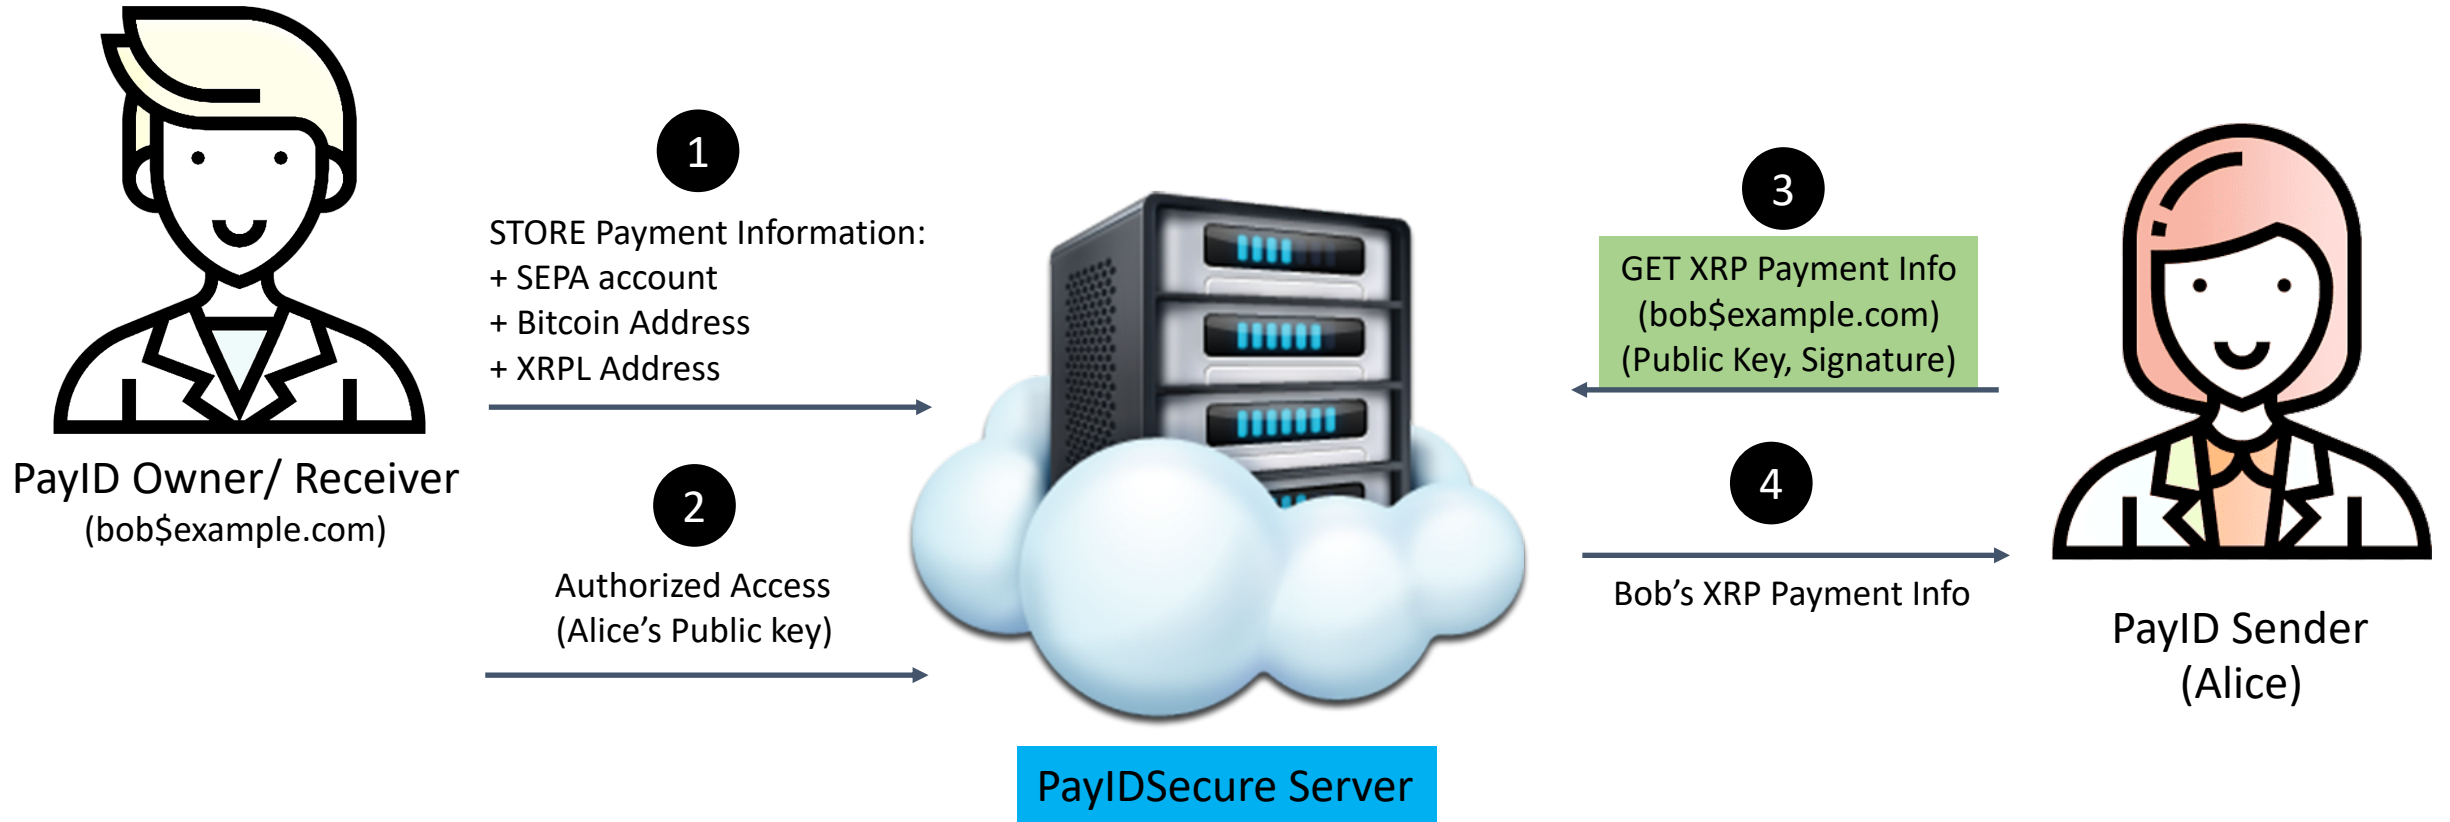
PayID Owner/ Receiver
(bob$example.com)

1

STORE Payment Information:
+ SEPA account
+ Bitcoin Address
+ XRPL Address

2

Authorized Access
(Alice’s Public key)

PayIDSecure Server

3

GET XRP Payment Info
(bob$example.com)
(Public Key, Signature)

4

Bob’s XRP Payment Info

PayID Sender
(Alice)